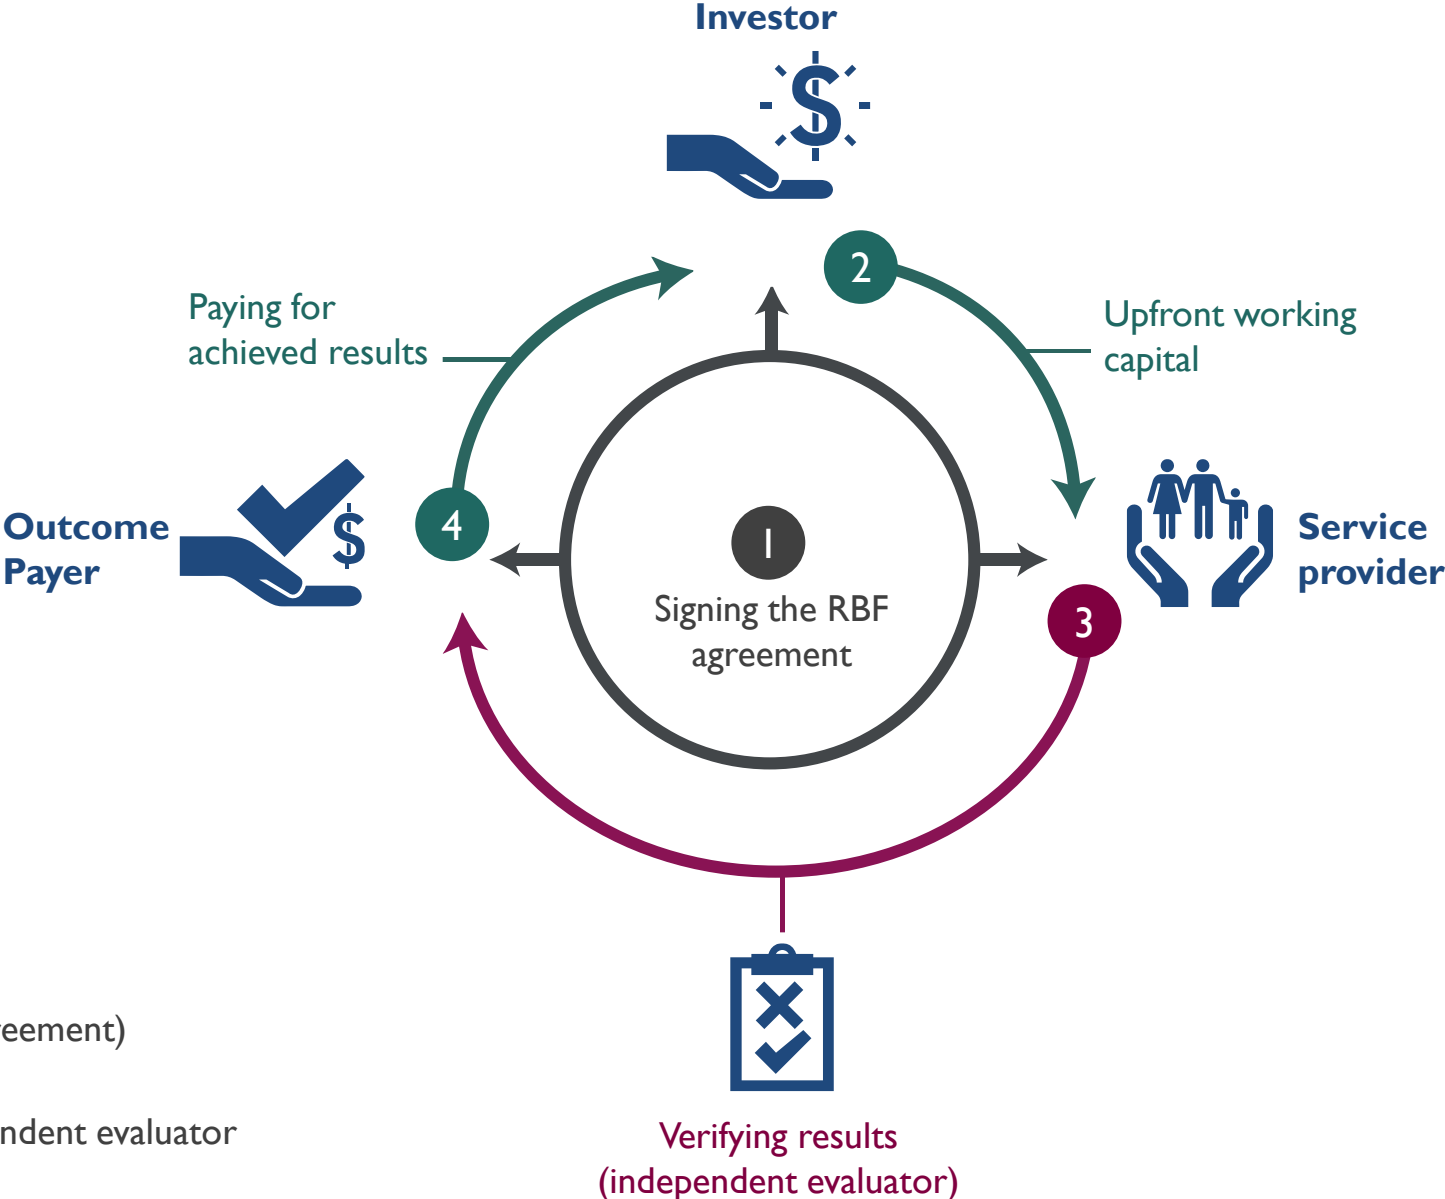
Investor

2

Upfront working capital

Paying for achieved results

Outcome Payer

4

1

Signing the RBF agreement

Service provider

3

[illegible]eement)

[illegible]ndent evaluator

Verifying results (independent evaluator)